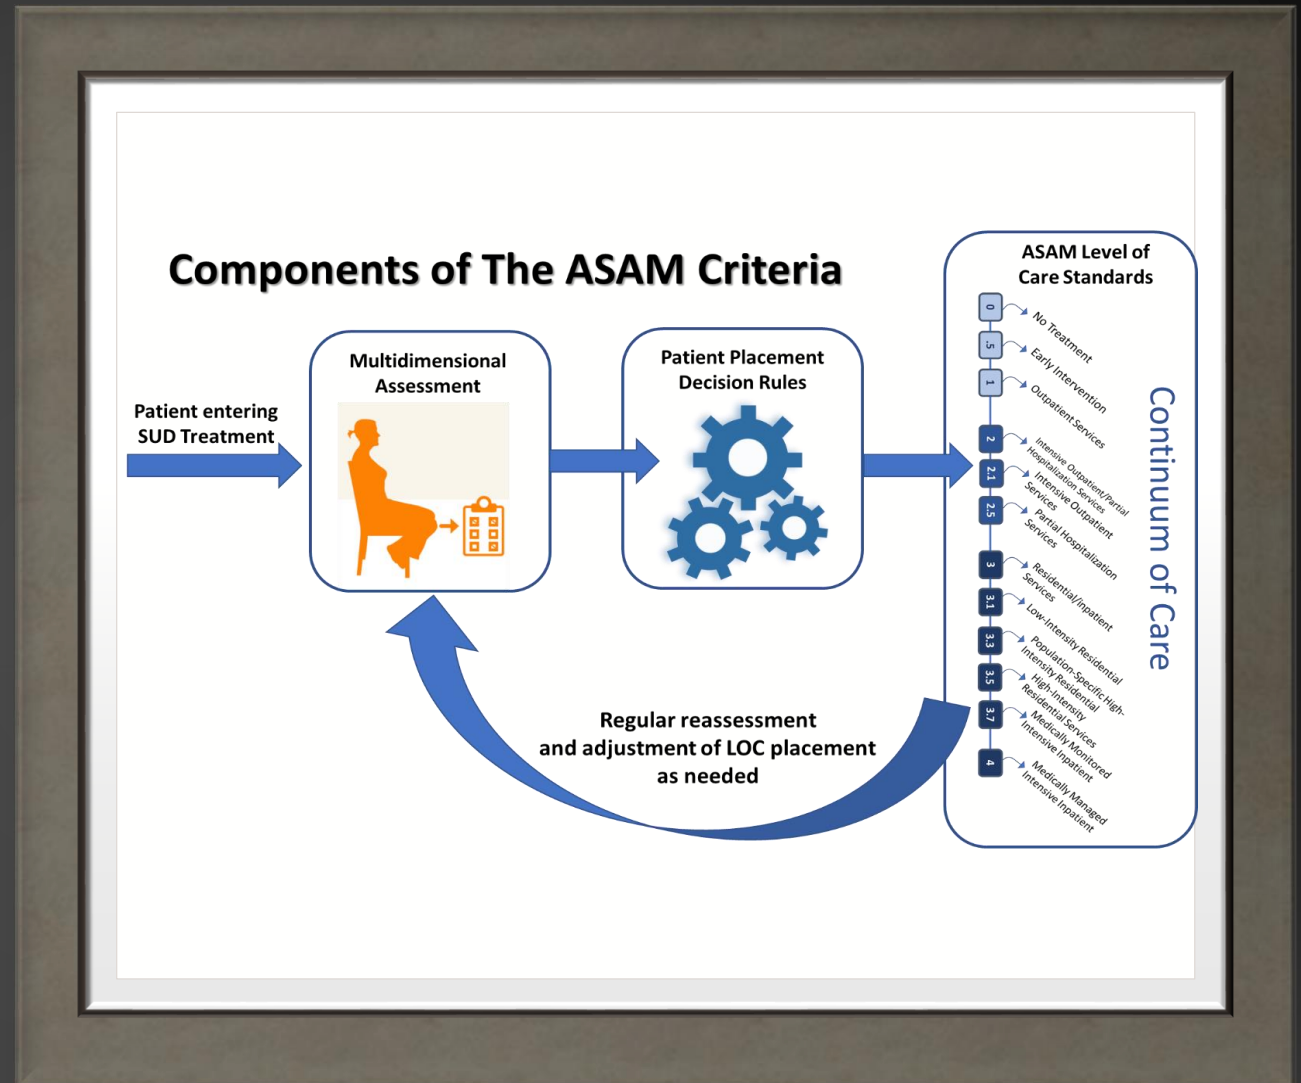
Components of The ASAM Criteria

Patient entering SUD Treatment

Multidimensional Assessment

Patient Placement Decision Rules

ASAM Level of Care Standards

0 No Treatment
.5 Early Intervention
1 Outpatient Services
2 Intensive Outpatient/Partial Hospitalization Services
2.1 Intensive Outpatient Services
2.5 Partial Hospitalization Services
3 Residential/Inpatient Services
3.1 Low-Intensity Residential
3.3 Population-Specific High-Intensity Residential
3.5 High-Intensity Residential Services
3.7 Medically Monitored Intensive Inpatient
4 Medically Managed Intensive Inpatient

Continuum of Care

Regular reassessment and adjustment of LOC placement as needed